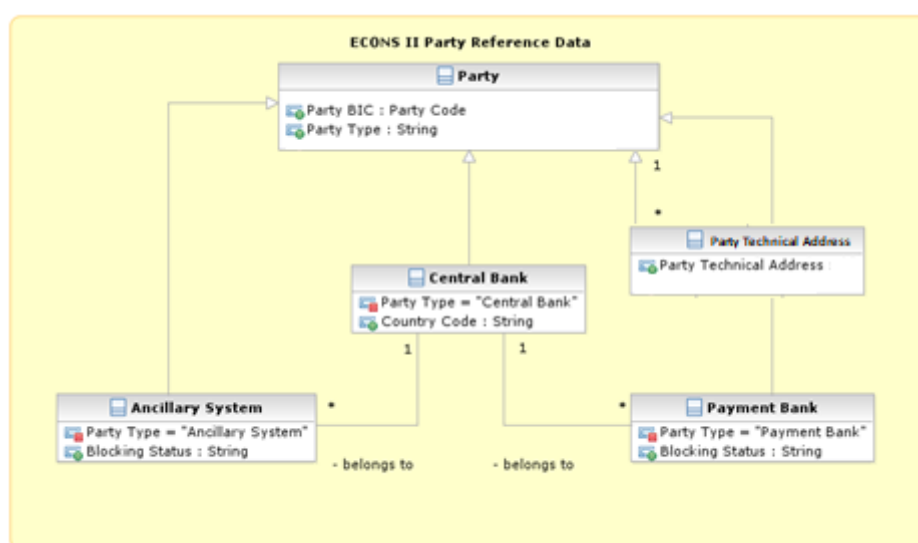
ECONS II Party Reference Data

Party
Party BIC : Party Code
Party Type : String

1

*

Party Technical Address
Party Technical Address :

Central Bank
Party Type = "Central Bank"
Country Code : String

1

1

Ancillary System
Party Type = "Ancillary System"
Blocking Status : String

*

*

Payment Bank
Party Type = "Payment Bank"
Blocking Status : String

- belongs to

- belongs to